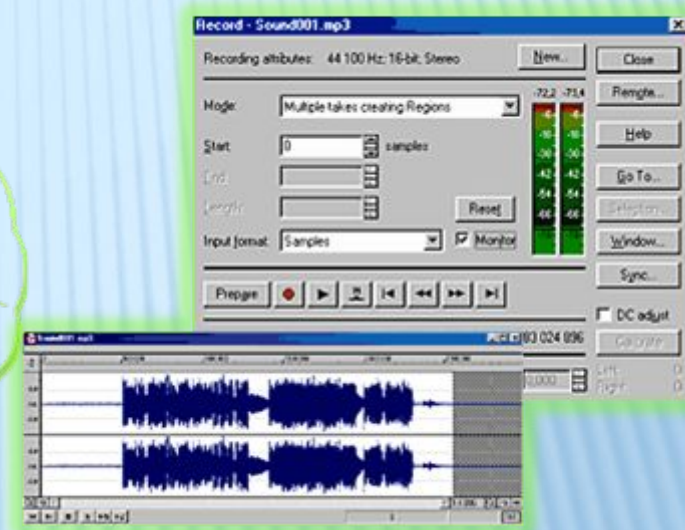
Record - Sound001.mp3

Recording attributes: 44 100 Hz; 16-bit; Stereo

New...

Close

Remote...

Help

Go To...

Selection...

Window...

Sync...

DC adjust

Calibrate

Mode: Multiple takes creating Regions

Start: 0 samples

End:

Length:

Reset

Input format: Samples

Monitor

-72,2 -73,4

-6
-18
-30
-42
-54
-66

Prepare

93 024 896

0,000

Left:
Right:

Sound001.mp3